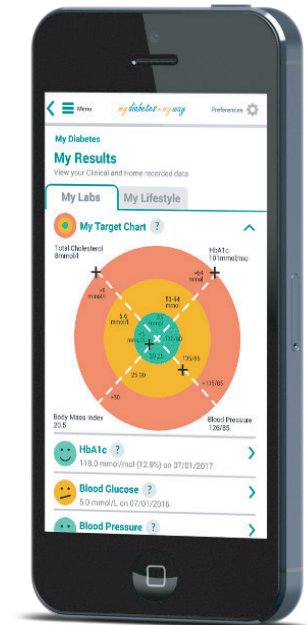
Menu

my diabetes my way

Preferences

My Diabetes

My Results

View your Clinical and Home recorded data

My Labs

My Lifestyle

My Target Chart ?

Total Cholesterol 8mmol/l

HbA1c 101mmol/mo

>6 mmol/l

>64 mmol/

5-6 mmol/l

53-64 mmol/

<5 mmol/l

<53 mmol/

20-25

<130/80

25-30

130/85

>30

>130/85

Body Mass Index 20.5

Blood Pressure 126/85

HbA1c ?

118.0 mmol/mol (12.9%) on 07/01/2017

Blood Glucose ?

5.0 mmol/L on 07/01/2016

Blood Pressure ?